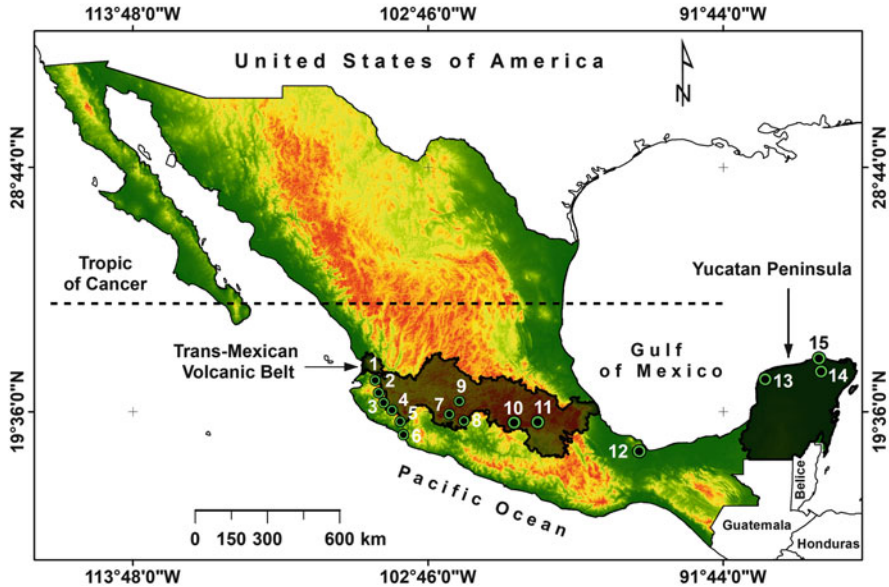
113°48'0"W
102°46'0"W
91°44'0"W

United States of America

N

28°44'0"N
28°44'0"N

Tropic of Cancer

Yucatan Peninsula

Trans-Mexican Volcanic Belt

Gulf of Mexico

19°36'0"N
19°36'0"N

1
2
3
4
5
6
7
8
9
10
11
12
13
14
15

Pacific Ocean

Belice

Guatemala

Honduras

0 150 300 600 km

113°48'0"W
102°46'0"W
91°44'0"W